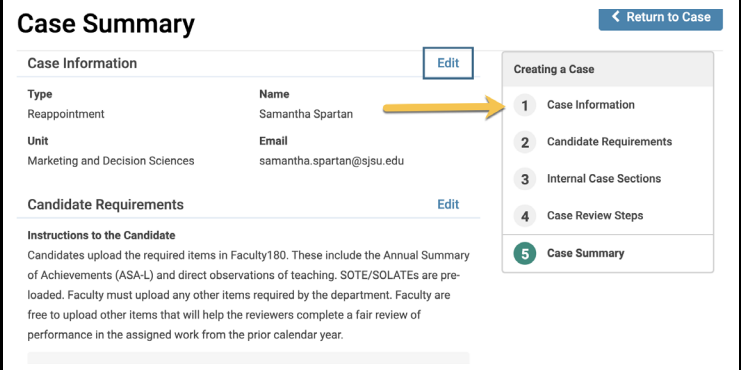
Case Summary

Return to Case

Case Information

Edit

Type
Reappointment

Name
Samantha Spartan

Unit
Marketing and Decision Sciences

Email
samantha.spartan@sjsu.edu

Candidate Requirements

Edit

Instructions to the Candidate
Candidates upload the required items in Faculty180. These include the Annual Summary of Achievements (ASA-L) and direct observations of teaching. SOTE/SOLATEs are preloaded. Faculty must upload any other items required by the department. Faculty are free to upload other items that will help the reviewers complete a fair review of performance in the assigned work from the prior calendar year.

Creating a Case

1 Case Information

2 Candidate Requirements

3 Internal Case Sections

4 Case Review Steps

5 Case Summary